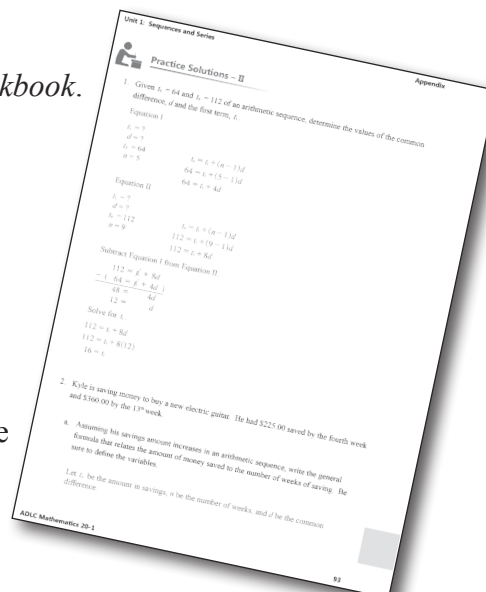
kbook.

e

Unit 1: Sequences and Series

Appendix

Practice Solutions – II

1. Given $t_5 = 64$ and $t_9 = 112$ of an arithmetic sequence, determine the values of the common difference, $d$ and the first term, $t_1$.

Equation I

$t_1 = ?$
$d = ?$
$t_5 = 64$
$n = 5$

$t_n = t_1 + (n - 1)d$
$64 = t_1 + (5 - 1)d$
$64 = t_1 + 4d$

Equation II

$t_1 = ?$
$d = ?$
$t_9 = 112$
$n = 9$

$t_n = t_1 + (n - 1)d$
$112 = t_1 + (9 - 1)d$
$112 = t_1 + 8d$

Subtract Equation I from Equation II

$112 = t_1 + 8d$
$-(\ 64 = t_1 + 4d\ )$
$48 = 4d$
$12 = d$

Solve for $t_1$

$112 = t_1 + 8d$
$112 = t_1 + 8(12)$
$16 = t_1$

2. Kyle is saving money to buy a new electric guitar. He had \$225.00 saved by the fourth week and \$360.00 by the 13th week.

a. Assuming his savings amount increases in an arithmetic sequence, write the general formula that relates the amount of money saved to the number of weeks of saving. Be sure to define the variables.

Let $t_n$ be the amount in savings, $n$ be the number of weeks, and $d$ be the common difference.

ADLC Mathematics 20-1

93